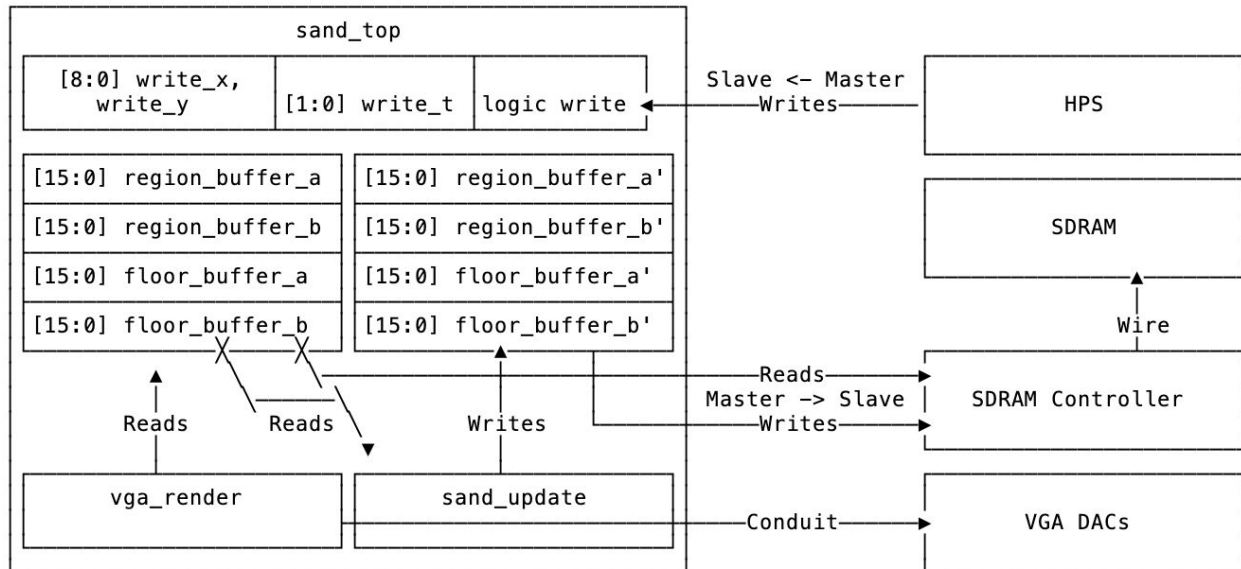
sand_top

[8:0] write_x, write_y

[1:0] write_t

logic write

Slave <- Master

Writes

HPS

[15:0] region_buffer_a

[15:0] region_buffer_b

[15:0] floor_buffer_a

[15:0] floor_buffer_b

[15:0] region_buffer_a'

[15:0] region_buffer_b'

[15:0] floor_buffer_a'

[15:0] floor_buffer_b'

SDRAM

Wire

Reads

Master -> Slave

Writes

SDRAM Controller

Reads

Reads

Writes

vga_render

sand_update

Conduit

VGA DACs